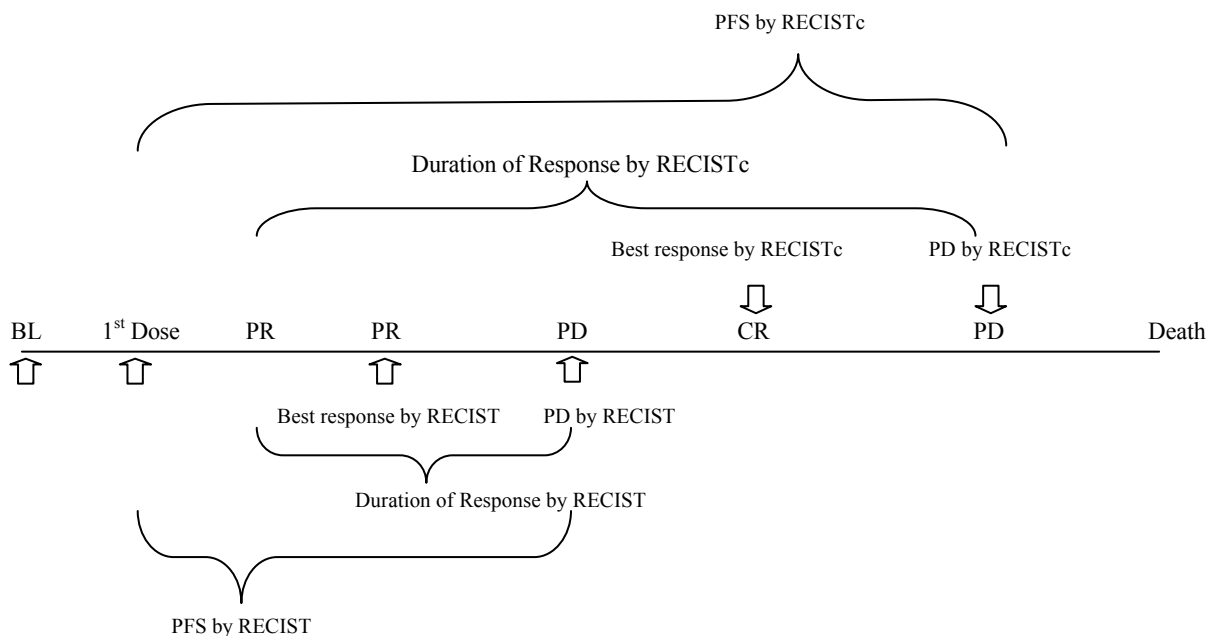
PFS by RECISTc

Duration of Response by RECISTc

Best response by RECISTc

PD by RECISTc

BL

1$^{st}$ Dose

PR

PR

PD

CR

PD

Death

Best response by RECIST

PD by RECIST

Duration of Response by RECIST

PFS by RECIST